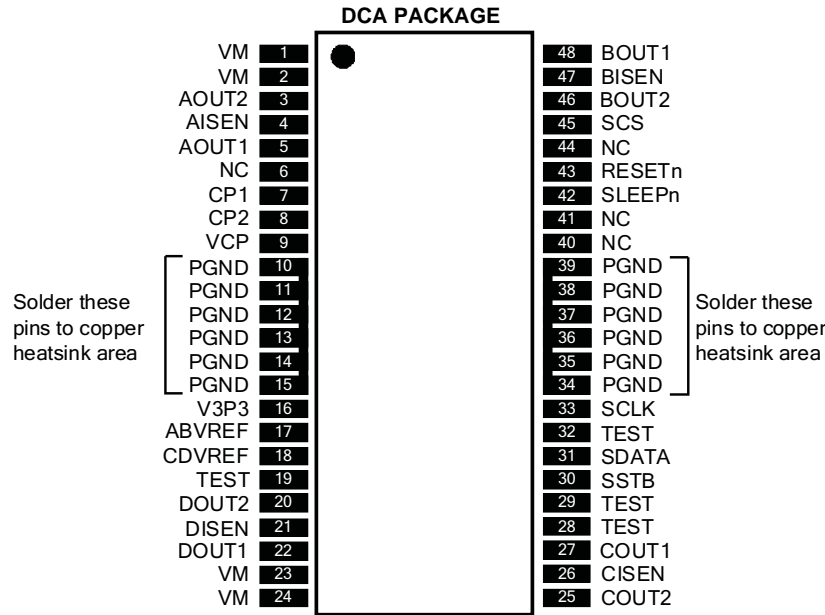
DCA PACKAGE

VM 1
VM 2
AOUT2 3
AISEN 4
AOUT1 5
NC 6
CP1 7
CP2 8
VCP 9
PGND 10
PGND 11
PGND 12
PGND 13
PGND 14
PGND 15
V3P3 16
ABVREF 17
CDVREF 18
TEST 19
DOUT2 20
DISEN 21
DOUT1 22
VM 23
VM 24

Solder these pins to copper heatsink area

48 BOUT1
47 BISEN
46 BOUT2
45 SCS
44 NC
43 RESETn
42 SLEEPn
41 NC
40 NC
39 PGND
38 PGND
37 PGND
36 PGND
35 PGND
34 PGND
33 SCLK
32 TEST
31 SDATA
30 SSTB
29 TEST
28 TEST
27 COUT1
26 CISEN
25 COUT2

Solder these pins to copper heatsink area